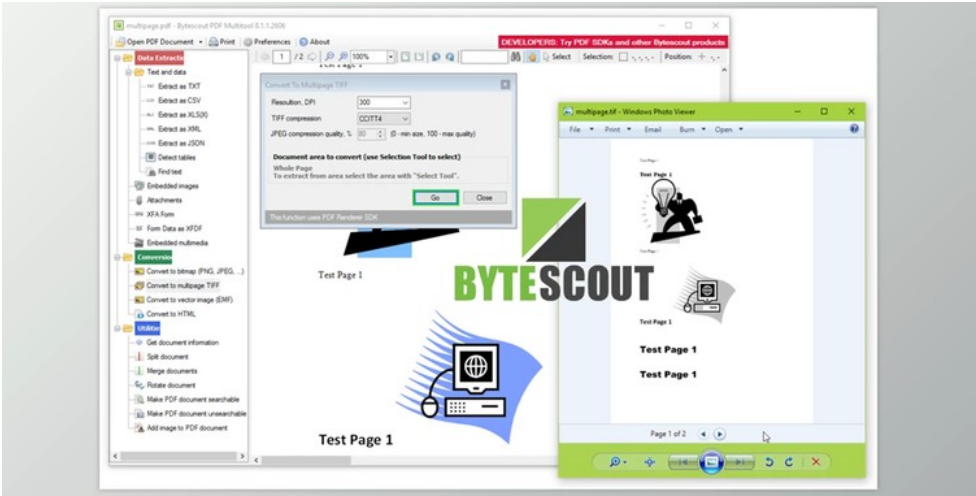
multipage.pdf - Bytescout PDF Multitool 8.1.1.2606

Open PDF Document | Print | Preferences | About

DEVELOPERS: Try PDF SDKs and other Bytescout products

1 /2 100% Select Selection: Position:

Data Extraction
Text and data
Extract as TXT
Extract as CSV
Extract as XLS(X)
Extract as XML
Extract as JSON
Detect tables
Find text
Embedded images
Attachments
XFA Form
Form Data as XFDF
Embedded multimedia
Conversion
Convert to bitmap (PNG, JPEG, ...)
Convert to multipage TIFF
Convert to vector image (EMF)
Convert to HTML
Utilities
Get document information
Split document
Merge documents
Rotate document
Make PDF document searchable
Make PDF document unsearchable
Add image to PDF document

Convert To Multipage TIFF
Resolution, DPI 300
TIFF compression CCITT4
JPEG compression quality, % 80 (0 - min size, 100 - max quality)
Document area to convert (use Selection Tool to select)
Whole Page
To extract from area select the area with "Select Tool".
Go Close
This function uses PDF Renderer SDK

Test Page 1

Test Page 1

BYTESCOUT

multipage.tif - Windows Photo Viewer
File Print Email Burn Open

Test Page 1

Test Page 1

Test Page 1

Test Page 1

Page 1 of 2